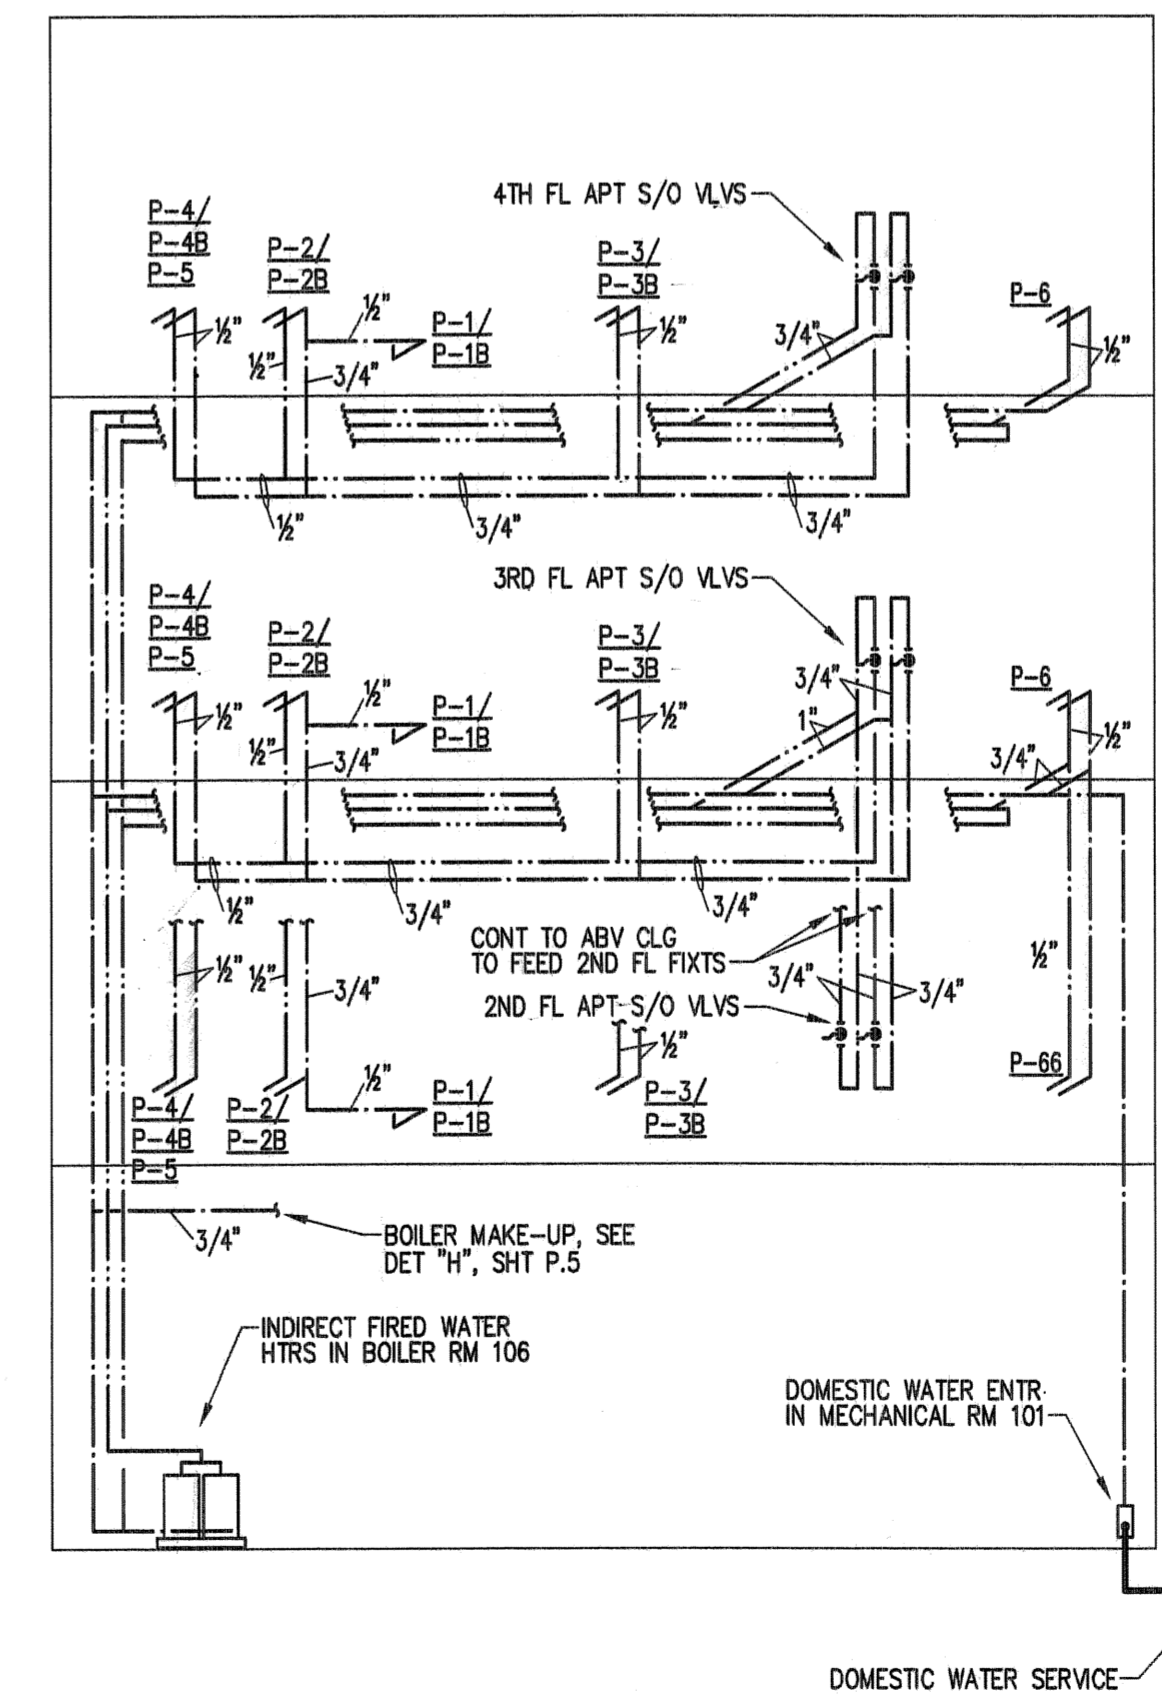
4TH FL APT S/O VLVS

P-4/
P-4B
P-5

P-2/
P-2B

½"

P-1/
P-1B

P-3/
P-3B

½"

3/4"

P-6

½"

½"

½"

3/4"

½"

3/4"

3/4"

3RD FL APT S/O VLVS

P-4/
P-4B
P-5

P-2/
P-2B

½"

P-1/
P-1B

P-3/
P-3B

3/4"

P-6

½"

½"

1"

½"

½"

3/4"

3/4"

½"

3/4"

3/4"

CONT TO ABV CLG
TO FEED 2ND FL FIXTS

½"

½"

½"

3/4"

3/4"

3/4"

½"

2ND FL APT S/O VLVS

½"

½"

P-66

P-4/
P-4B
P-5

P-2/
P-2B

P-1/
P-1B

P-3/
P-3B

3/4"

BOILER MAKE-UP, SEE
DET "H", SHT P.5

INDIRECT FIRED WATER
HTRS IN BOILER RM 106

DOMESTIC WATER ENTR
IN MECHANICAL RM 101

DOMESTIC WATER SERVICE